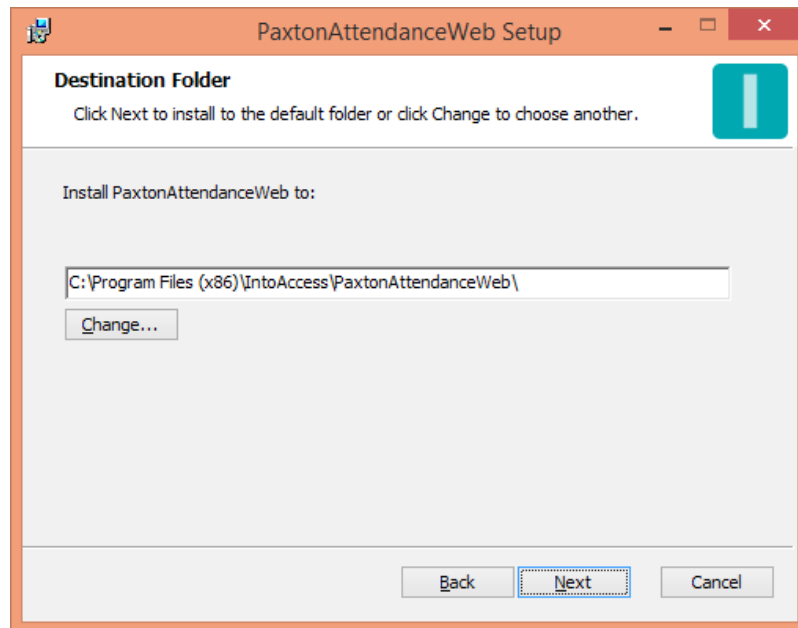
PaxtonAttendanceWeb Setup

Destination Folder

Click Next to install to the default folder or click Change to choose another.

Install PaxtonAttendanceWeb to:

C:\Program Files (x86)\IntoAccess\PaxtonAttendanceWeb\

Change...

Back
Next
Cancel